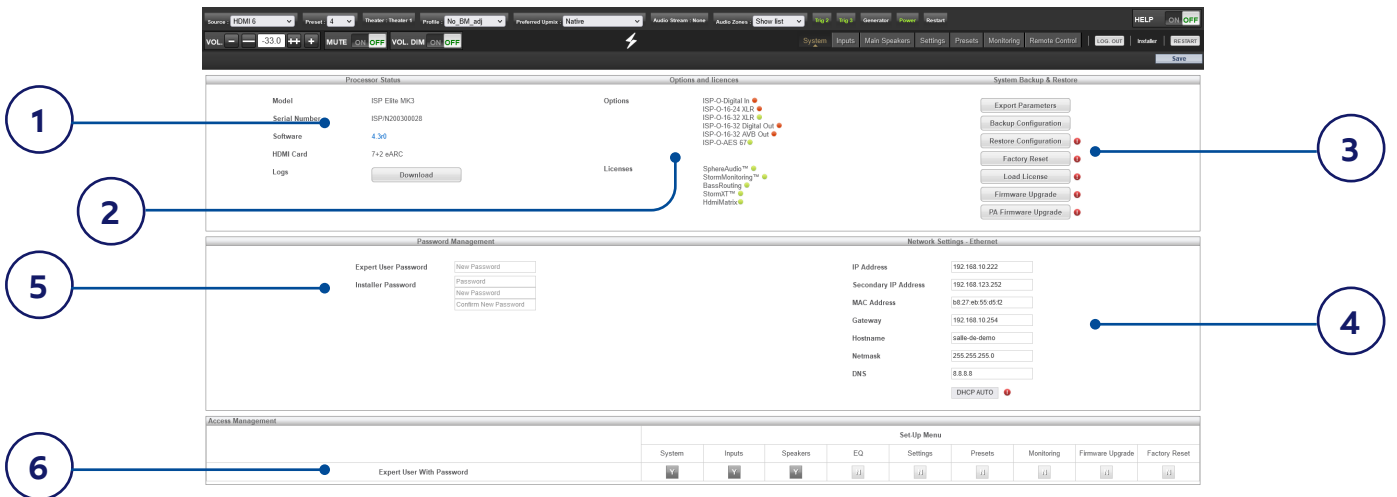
Source HDMI 6 Preset 4 Theater : Theater 1 Profile No_BM_adj Preferred Upmix Native Audio Stream : None Audio Zones Show list Trig 1 Trig 2 Generator Power Restart HELP ON OFF

VOL. − — -33.0 ++ + MUTE ON OFF VOL. DIM ON OFF System Inputs Main Speakers Settings Presets Monitoring Remote Control LOG. OUT Installer RESTART

Save

Processor Status

| | |
|---|---|
| Model | ISP Elite MK3 |
| Serial Number | ISP/N200300028 |
| Software | 4.3r0 |
| HDMI Card | 7+2 eARC |
| Logs | Download |

Options and licences

Options
ISP-O-Digital In
ISP-O-16-24 XLR
ISP-O-16-32 XLR
ISP-O-16-32 Digital Out
ISP-O-16-32 AVB Out
ISP-O-AES 67

Licenses
SphereAudio™
StormMonitoring™
BassRouting
StormXT™
HdmiMatrix

System Backup & Restore

Export Parameters
Backup Configuration
Restore Configuration
Factory Reset
Load License
Firmware Upgrade
PA Firmware Upgrade

Password Management

Expert User Password New Password
Installer Password Password
New Password
Confirm New Password

Network Settings - Ethernet

| | |
|---|---|
| IP Address | 192.168.10.222 |
| Secondary IP Address | 192.168.123.252 |
| MAC Address | b8:27:eb:55:d5:f2 |
| Gateway | 192.168.10.254 |
| Hostname | salle-de-demo |
| Netmask | 255.255.255.0 |
| DNS | 8.8.8.8 |

DHCP AUTO

Access Management

Set-Up Menu

| | System | Inputs | Speakers | EQ | Settings | Presets | Monitoring | Firmware Upgrade | Factory Reset |
|---|---|---|---|---|---|---|---|---|---|
| Expert User With Password | Y | Y | Y | | | | | | |

1
2
3
4
5
6